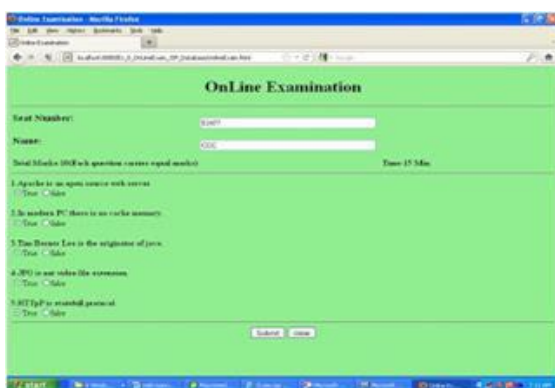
Online Examination - Mozilla Firefox

File Edit View History Bookmarks Tools Help

Online Examination

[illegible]

OnLine Examination

Seat Number: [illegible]

Name: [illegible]

Total Marks 10(Each question carries equal marks) Time 15 Min

1.Apache is an open source web server.
True false

2.In modern PC there is no cache memory.
True false

3.Tim Berner Lee is the originator of java.
True false

4.JPG is not video file extension.
True false

5.HTTP is stateful protocol.
True false

Submit Clear

start